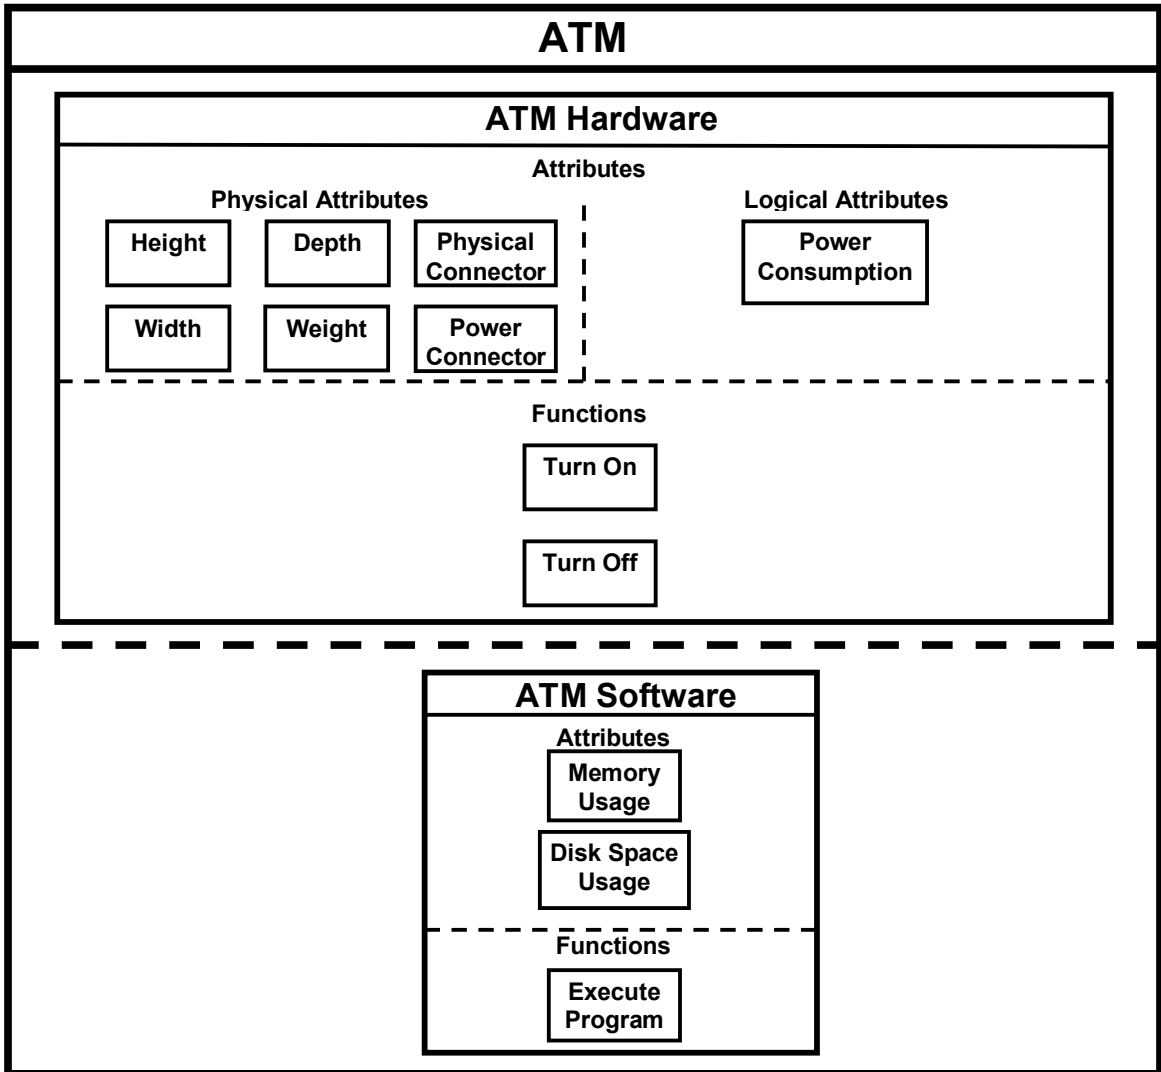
ATM

ATM Hardware

Attributes

Physical Attributes

Height

Depth

Physical Connector

Width

Weight

Power Connector

Logical Attributes

Power Consumption

Functions

Turn On

Turn Off

ATM Software

Attributes

Memory Usage

Disk Space Usage

Functions

Execute Program